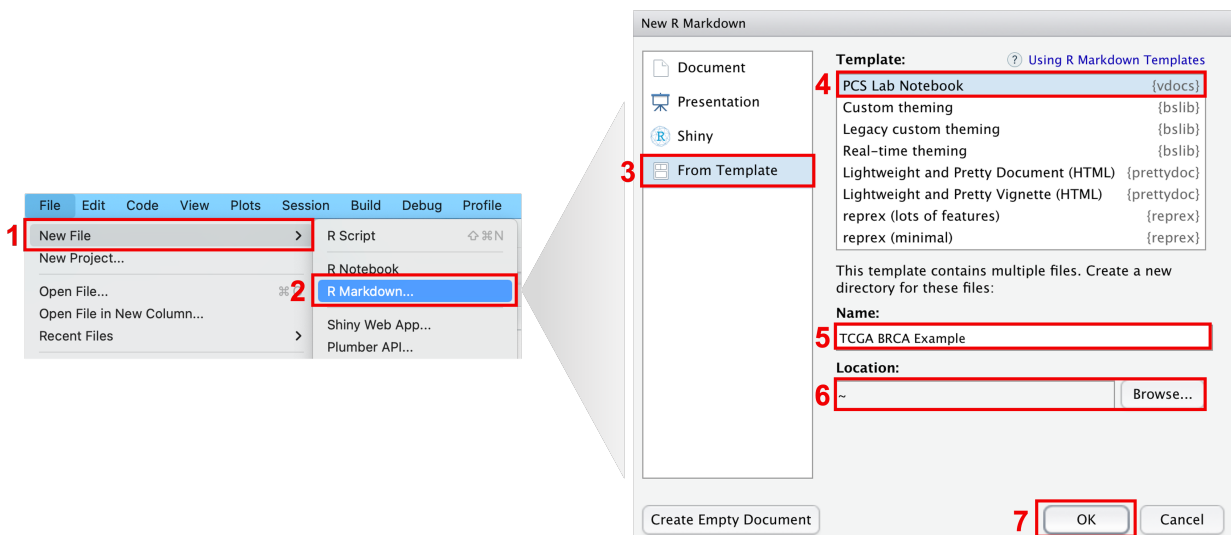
File Edit Code View Plots Session Build Debug Profile

1 New File >
New Project...
Open File... ⌘
Open File in New Column...
Recent Files >

R Script ⇧⌘N
R Notebook
2 R Markdown...
Shiny Web App...
Plumber API...

New R Markdown

Document
Presentation
Shiny
3 From Template

Template:
? Using R Markdown Templates

| | |
|---|---|
| 4 PCS Lab Notebook | {vdocs} |
| Custom theming | {bslib} |
| Legacy custom theming | {bslib} |
| Real-time theming | {bslib} |
| Lightweight and Pretty Document (HTML) | {prettydoc} |
| Lightweight and Pretty Vignette (HTML) | {prettydoc} |
| reprex (lots of features) | {reprex} |
| reprex (minimal) | {reprex} |

This template contains multiple files. Create a new directory for these files:

Name:
5 TCGA BRCA Example

Location:
6 ~ Browse...

Create Empty Document
7 OK Cancel